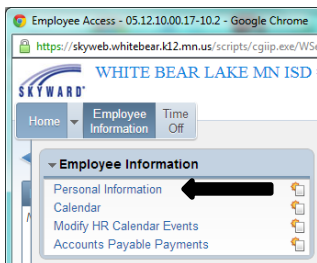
Employee Access - 05.12.10.00.17-10.2 - Google Chrome

https://skyweb.whitebear.k12.mn.us/scripts/cgiip.exe/WS

SKYWARD

WHITE BEAR LAKE MN ISD

Home

Employee Information

Time Off

Employee Information

Personal Information

Calendar

Modify HR Calendar Events

Accounts Payable Payments